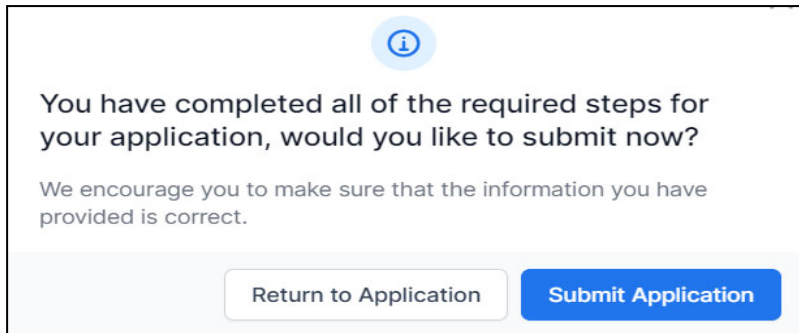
You have completed all of the required steps for your application, would you like to submit now?

We encourage you to make sure that the information you have provided is correct.

Return to Application

Submit Application